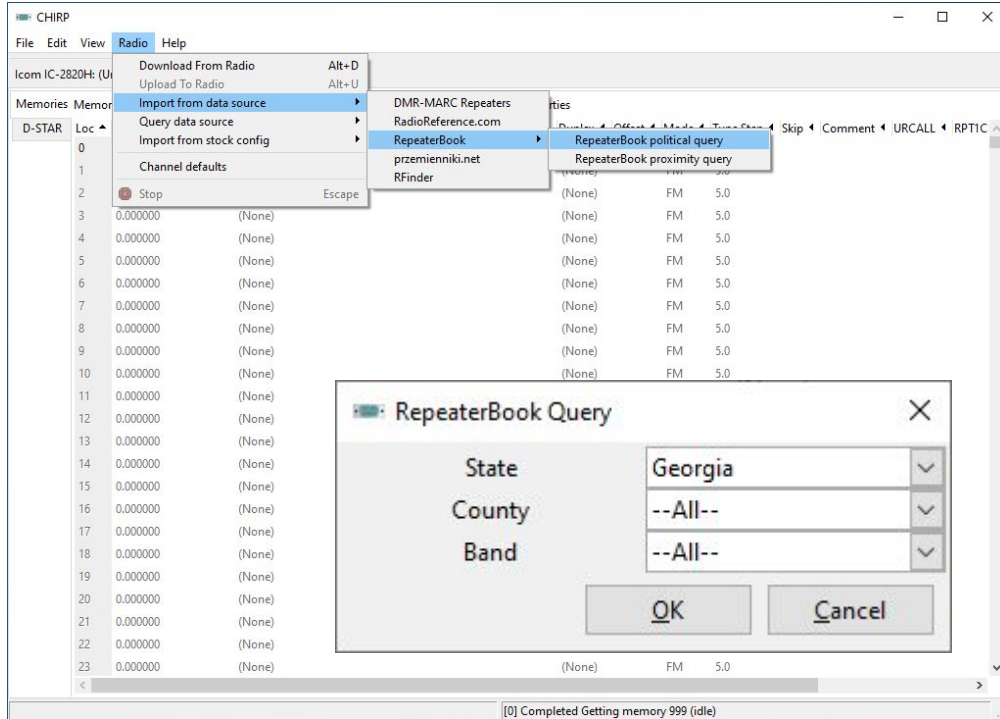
CHIRP

File Edit View Radio Help

Icom IC-2820H: (U

Memories Memor

rties

D-STAR Loc

Download From Radio Alt+D
Upload To Radio Alt+U
Import from data source
Query data source
Import from stock config
Channel defaults
Stop Escape

DMR-MARC Repeaters
RadioReference.com
RepeaterBook
przemienniki.net
RFinder

RepeaterBook political query
RepeaterBook proximity query

Duplex Offset Mode Tune Step Skip Comment URCALL RPT1C

| Loc | Frequency | | Duplex | Mode | Tune Step |
|---|---|---|---|---|---|
| 0 | | | | | |
| 1 | | | (None) | FM | 5.0 |
| 2 | | | (None) | FM | 5.0 |
| 3 | 0.000000 | (None) | (None) | FM | 5.0 |
| 4 | 0.000000 | (None) | (None) | FM | 5.0 |
| 5 | 0.000000 | (None) | (None) | FM | 5.0 |
| 6 | 0.000000 | (None) | (None) | FM | 5.0 |
| 7 | 0.000000 | (None) | (None) | FM | 5.0 |
| 8 | 0.000000 | (None) | (None) | FM | 5.0 |
| 9 | 0.000000 | (None) | (None) | FM | 5.0 |
| 10 | 0.000000 | (None) | (None) | FM | 5.0 |
| 11 | 0.000000 | (None) | | | |
| 12 | 0.000000 | (None) | | | |
| 13 | 0.000000 | (None) | | | |
| 14 | 0.000000 | (None) | | | |
| 15 | 0.000000 | (None) | | | |
| 16 | 0.000000 | (None) | | | |
| 17 | 0.000000 | (None) | | | |
| 18 | 0.000000 | (None) | | | |
| 19 | 0.000000 | (None) | | | |
| 20 | 0.000000 | (None) | | | |
| 21 | 0.000000 | (None) | | | |
| 22 | 0.000000 | (None) | | | |
| 23 | 0.000000 | (None) | (None) | FM | 5.0 |

RepeaterBook Query

State Georgia
County --All--
Band --All--

OK Cancel

[0] Completed Getting memory 999 (idle)